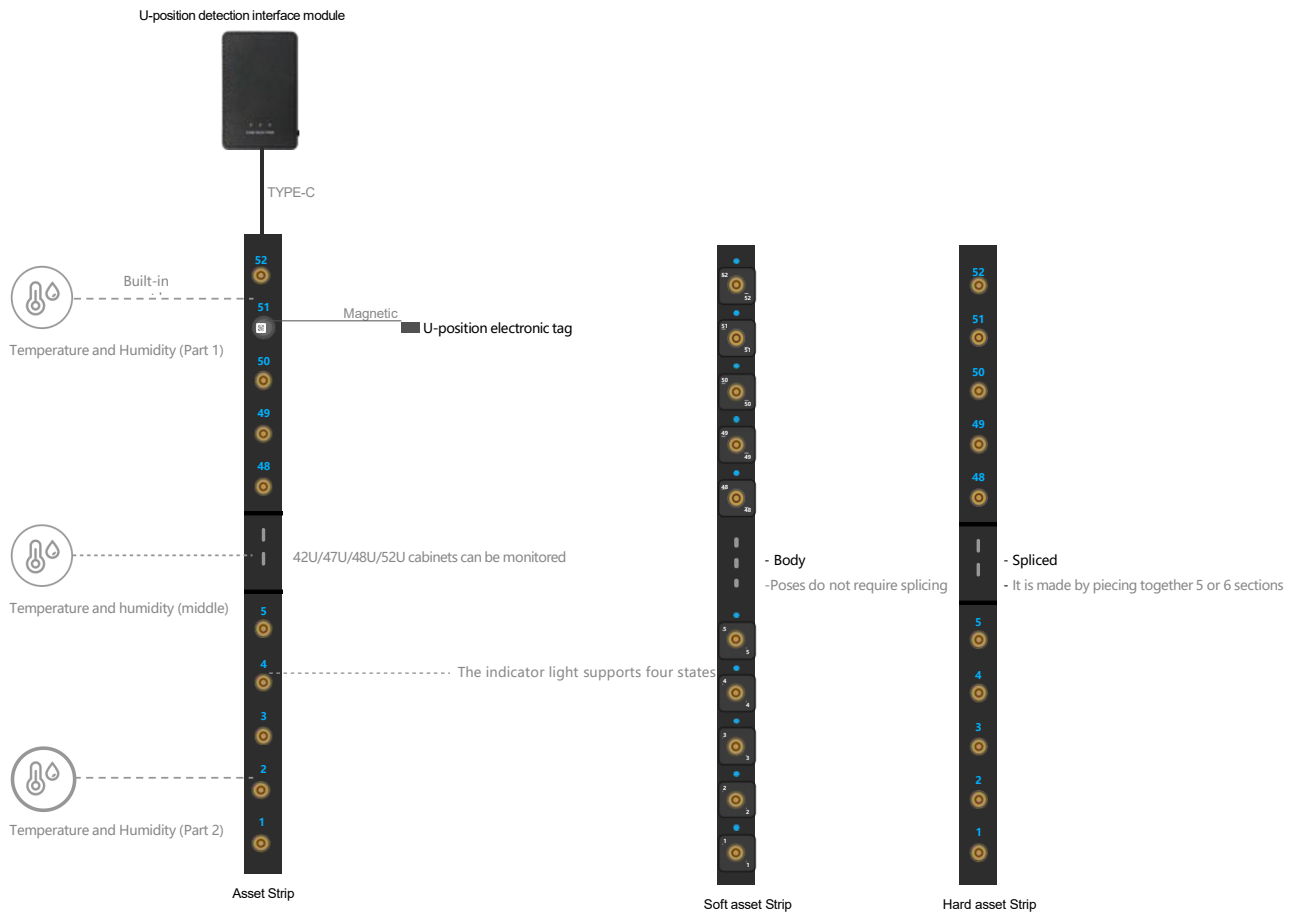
U-position detection interface module

TYPE-C

Built-in

Temperature and Humidity (Part 1)

Magnetic

U-position electronic tag

52
51
50
49
48

42U/47U/48U/52U cabinets can be monitored

Temperature and humidity (middle)

5
4
3
2
1

The indicator light supports four states

Temperature and Humidity (Part 2)

Asset Strip

52 52
51 51
50 50
49 49
48 48

- Body
-Poses do not require splicing

5 5
4 4
3 3
2 2
1 1

Soft asset Strip

52
51
50
49
48

- Spliced
- It is made by piecing together 5 or 6 sections

5
4
3
2
1

Hard asset Strip